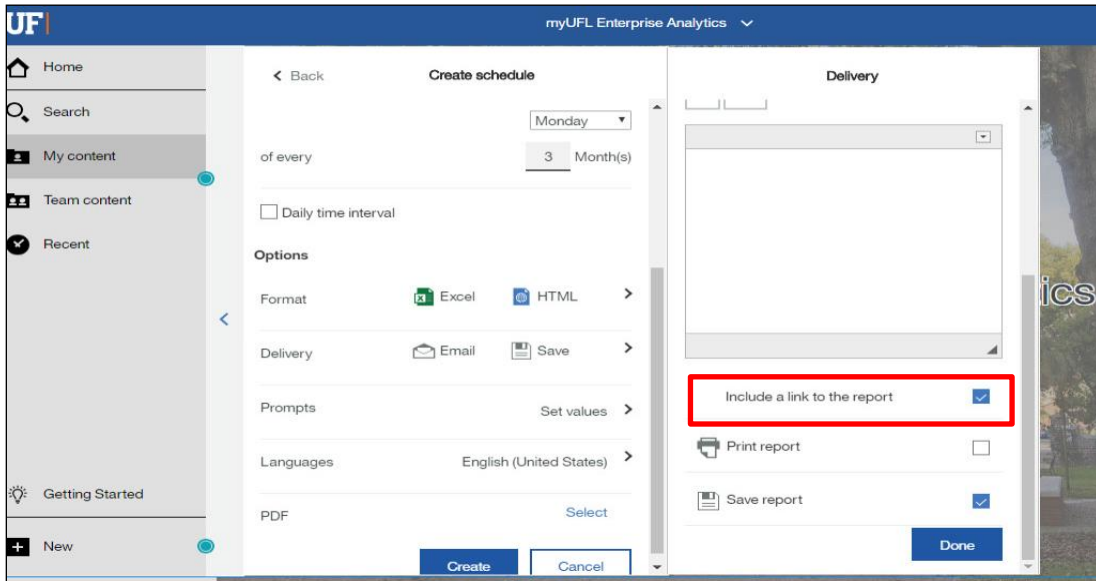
UF

myUFL Enterprise Analytics

Home

Search

My content

Team content

Recent

Getting Started

New

< Back

Create schedule

Monday

of every

3 Month(s)

Daily time interval

Options

Format

Excel

HTML

Delivery

Email

Save

Prompts

Set values

Languages

English (United States)

PDF

Select

Create

Cancel

Delivery

Include a link to the report

Print report

Save report

Done

ics